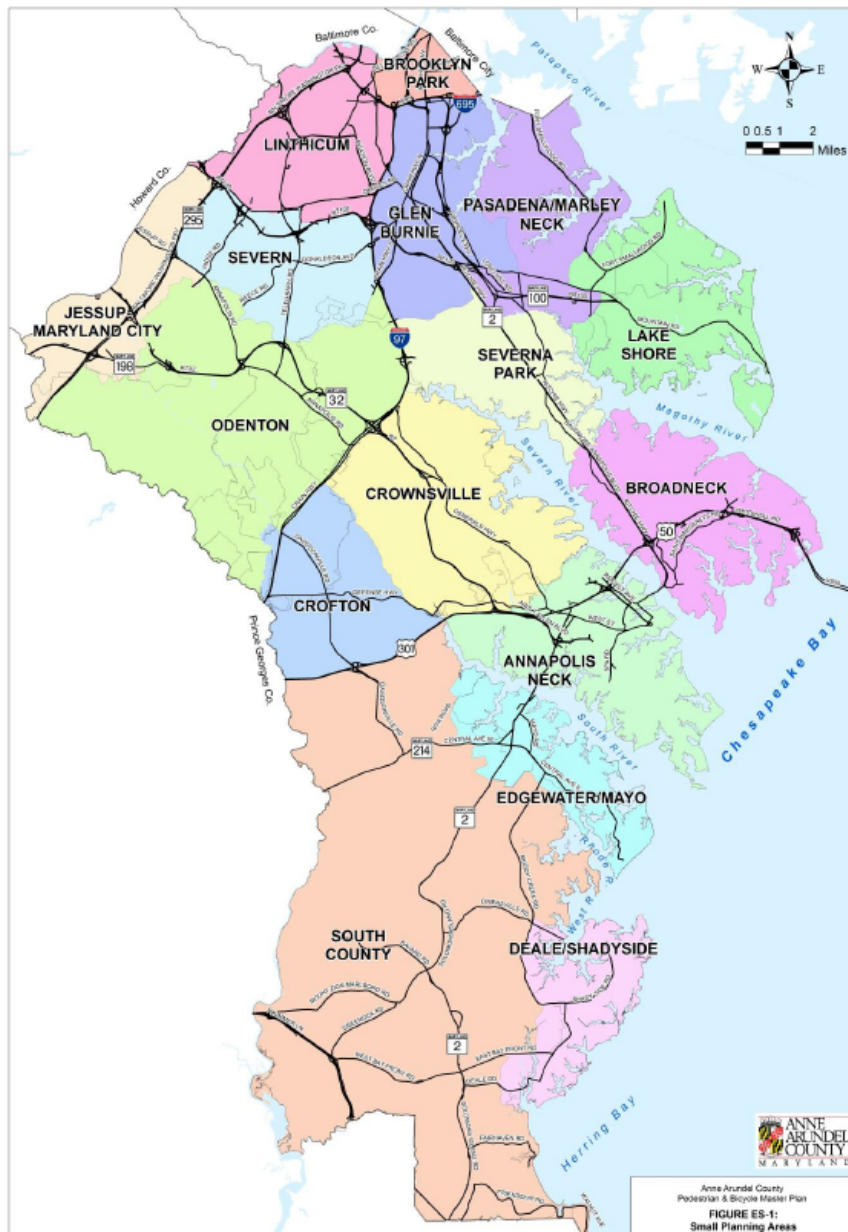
Baltimore Co.
Baltimore City
BROOKLYN PARK
Patapsco River
N
W
E
S
0 0.5 1 2
Miles
695
LINTHICUM
Howard Co.
295
GLEN BURNIE
PASADENA/MARLEY NECK
SEVERN
JESSUP MARYLAND CITY
100
2
LAKE SHORE
97
198
SEVERNA PARK
32
ODENTON
Magothy River
Severn River
BROADNECK
CROWNSVILLE
50
CROFTON
Prince George's Co.
301
Chesapeake Bay
ANNAPOLIS NECK
South River
214
EDGEWATER/MAYO
2
Rhode R.
West R.
SOUTH COUNTY
DEALE/SHADYSIDE
2
Herring Bay
ANNE ARUNDEL COUNTY MARYLAND
Anne Arundel County
Pedestrian & Bicycle Master Plan
FIGURE ES-1:
Small Planning Areas